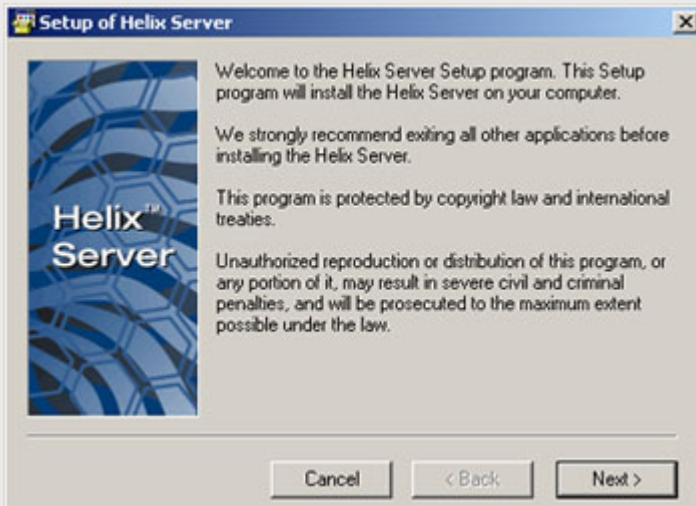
Setup of Helix Server

Helix™ Server

Welcome to the Helix Server Setup program. This Setup program will install the Helix Server on your computer.

We strongly recommend exiting all other applications before installing the Helix Server.

This program is protected by copyright law and international treaties.

Unauthorized reproduction or distribution of this program, or any portion of it, may result in severe civil and criminal penalties, and will be prosecuted to the maximum extent possible under the law.

Cancel

< Back

Next >